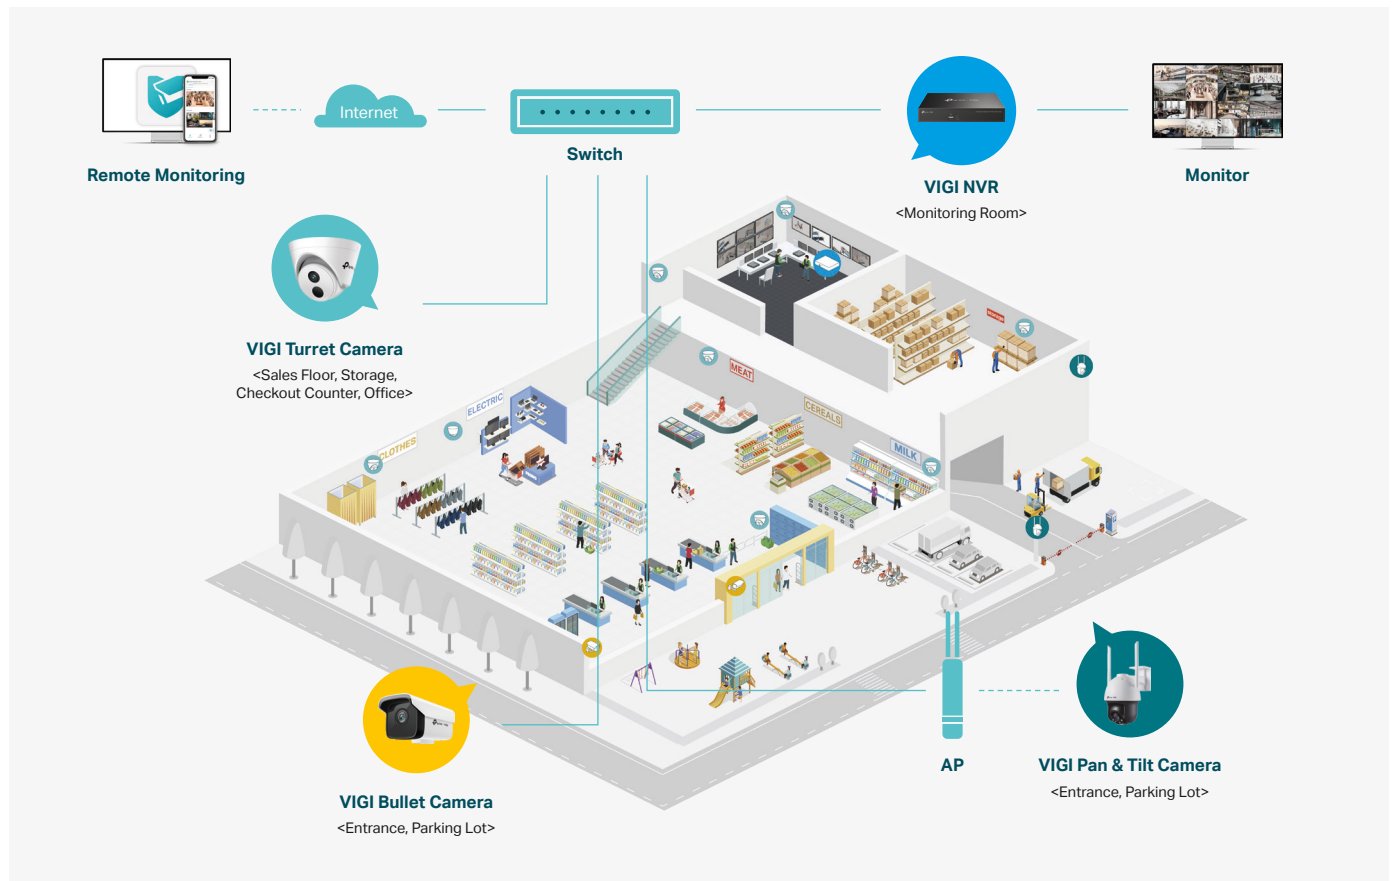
Remote Monitoring

Internet

Switch

VIGI NVR
<Monitoring Room>

Monitor

VIGI Turret Camera
<Sales Floor, Storage, Checkout Counter, Office>

CLOTHES

ELECTRIC

MEAT

CEREALS

MILK

VIGI Bullet Camera
<Entrance, Parking Lot>

AP

VIGI Pan & Tilt Camera
<Entrance, Parking Lot>